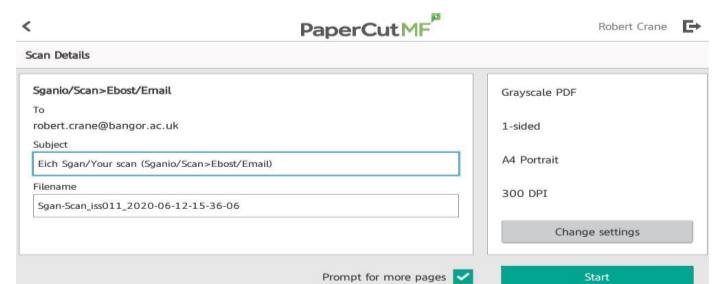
PaperCutMF

Robert Crane

Scan Details

Sganio/Scan>Ebost/Email

To

robert.crane@bangor.ac.uk

Subject

Eich Sgan/Your scan (Sganio/Scan>Ebost/Email)

Filename

Sgan-Scan_iss011_2020-06-12-15-36-06

Grayscale PDF

1-sided

A4 Portrait

300 DPI

Change settings

Prompt for more pages

Start